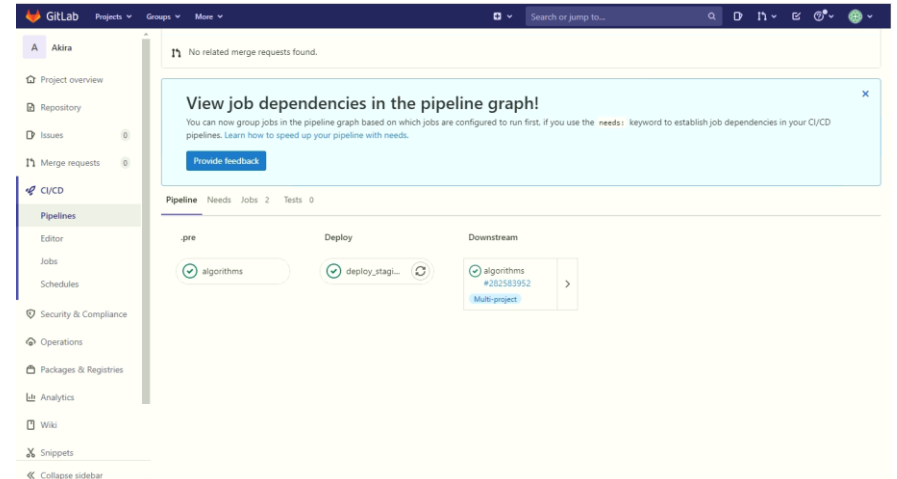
GitLab Projects Groups More

Search or jump to...

A Akira

Project overview

Repository

Issues 0

Merge requests 0

CI/CD

Pipelines

Editor

Jobs

Schedules

Security & Compliance

Operations

Packages & Registries

Analytics

Wiki

Snippets

Collapse sidebar

No related merge requests found.

View job dependencies in the pipeline graph!

You can now group jobs in the pipeline graph based on which jobs are configured to run first, if you use the needs: keyword to establish job dependencies in your CI/CD pipelines. Learn how to speed up your pipeline with needs.

Provide feedback

Pipeline Needs Jobs 2 Tests 0

.pre

algorithms

Deploy

deploy_stagi...

Downstream

algorithms
#282583952
Multi-project